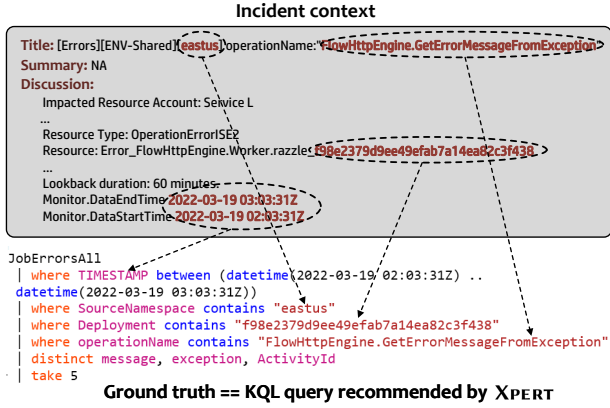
Incident context

Title: [Errors][ENV-Shared][eastus], operationName: "FlowHttpEngine.GetErrorMessageFromException"
Summary: NA
Discussion:
Impacted Resource Account: Service L
...
Resource Type: OperationErrorISE2
Resource: Error_FlowHttpEngine.Worker.razzle: f98e2379d9ee49efab7a14ea82c3f438
...
Lookback duration: 60 minutes.
Monitor.DataEndTime: 2022-03-19 03:03:31Z
Monitor.DataStartTime: 2022-03-19 02:03:31Z

JobErrorsAll
| where TIMESTAMP between (datetime(2022-03-19 02:03:31Z) .. datetime(2022-03-19 03:03:31Z))
| where SourceNamespace contains "eastus"
| where Deployment contains "f98e2379d9ee49efab7a14ea82c3f438"
| where operationName contains "FlowHttpEngine.GetErrorMessageFromException"
| distinct message, exception, ActivityId
| take 5

Ground truth == KQL query recommended by XPERT